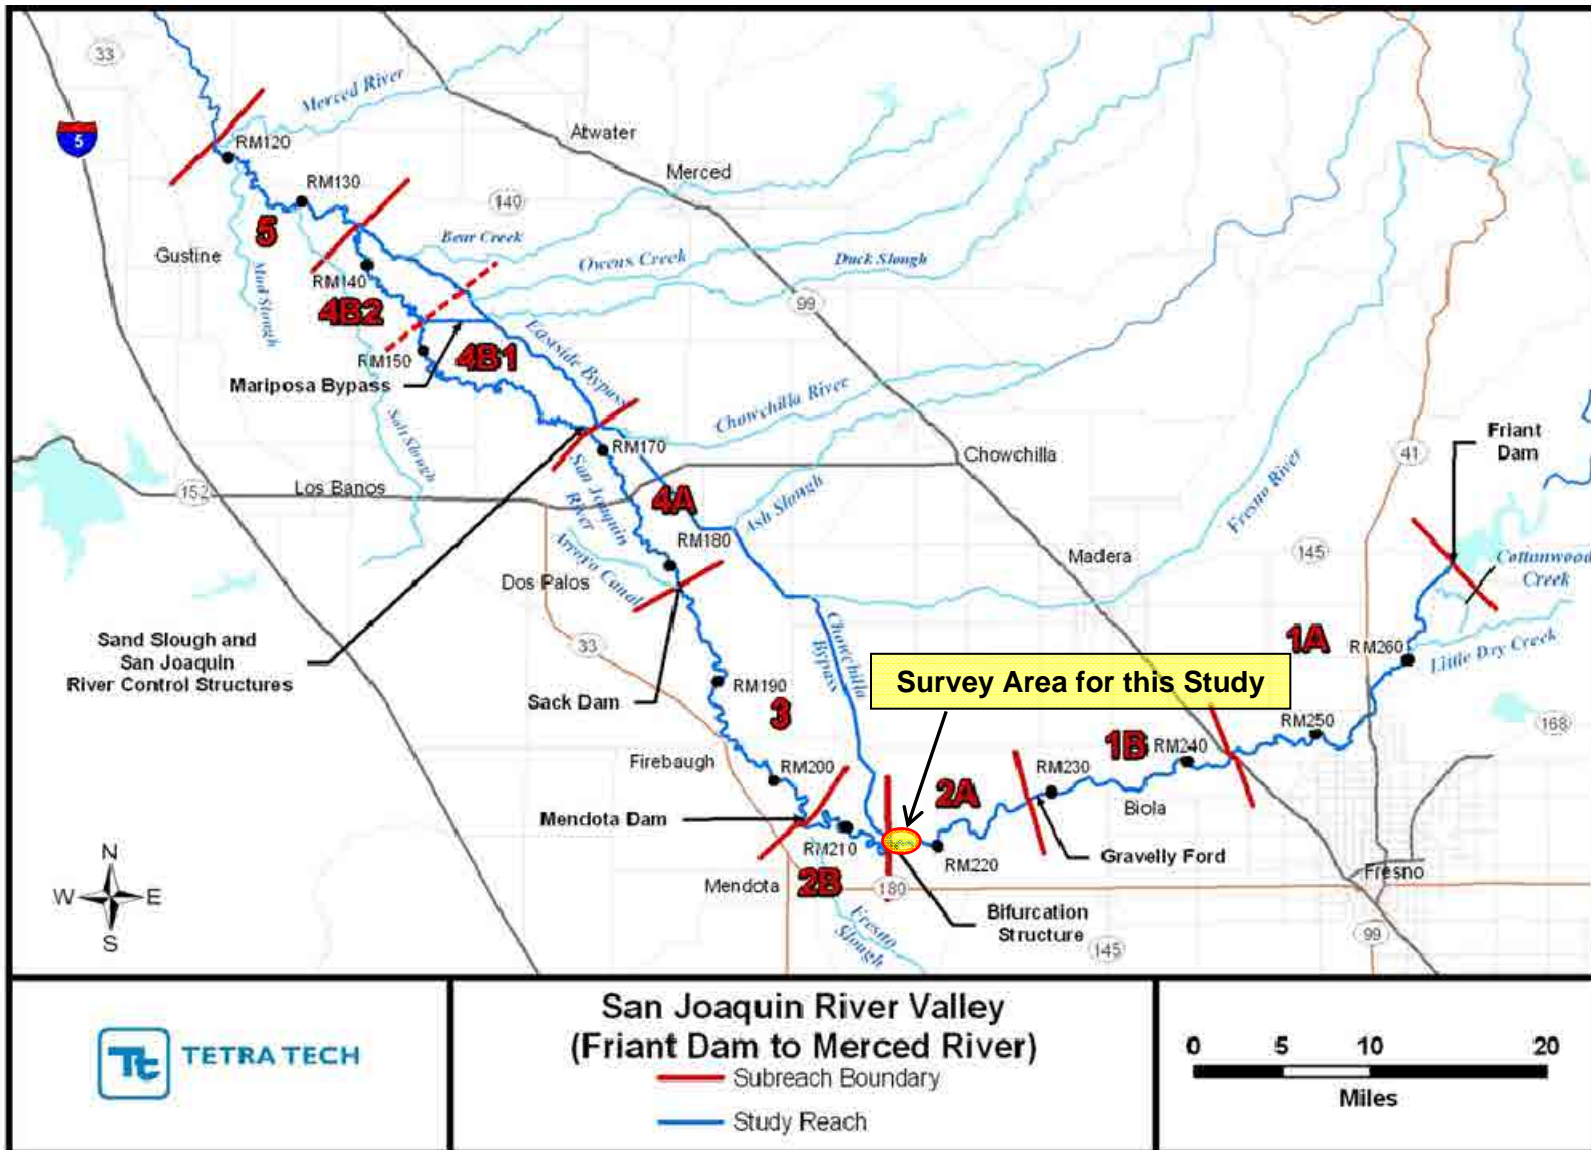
33
Merced River
5
RM120
Atwater
RM130
Merced
140
5
Gustine
Bear Creek
Owens Creek
Duck Slough
Mud Slough
RM140
4B2
99
RM150
4B1
Mariposa Bypass
Eastside Bypass
Salt Slough
Chowchilla River
RM170
Chowchilla
152
Los Banos
4A
San Joaquin River
Ash Slough
Fresno River
41
Friant Dam
RM180
Madera
Arroyo Canal
Dos Palos
145
Cottonwood Creek
Sand Slough and San Joaquin River Control Structures
33
Chowchilla Bypass
1A
RM260
Little Dry Creek
Survey Area for this Study
RM190
Sack Dam
3
RM250
168
1B
RM240
Firebaugh
RM200
2A
RM230
Biola
Mendota Dam
RM210
RM220
Gravelly Ford
N
W
E
S
Mendota
2B
180
Fresno
Fresno Slough
Bifurcation Structure
145
99
TETRA TECH
San Joaquin River Valley (Friant Dam to Merced River)
Subreach Boundary
Study Reach
0 5 10 20
Miles